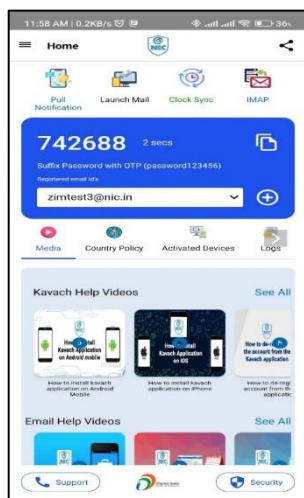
11:58 AM | 0.2KB/s

36

Home

NIC

Pull Notification

Launch Mail

Clock Sync

IMAP

742688 2 secs

Suffix Password with OTP (password123456)

Registered email Id's

zimtest3@nic.in

Media

Country Policy

Activated Devices

Logs

Kavach Help Videos

See All

How to install Kavach Application on Android mobile

How to install kavach application on Android Mobile

How to install Kavach Application on IOS

How to install kavach application on iPhone

How to de-register the account from the Kavach application

How to de-register account from the applicatic

Email Help Videos

See All

Support

Security